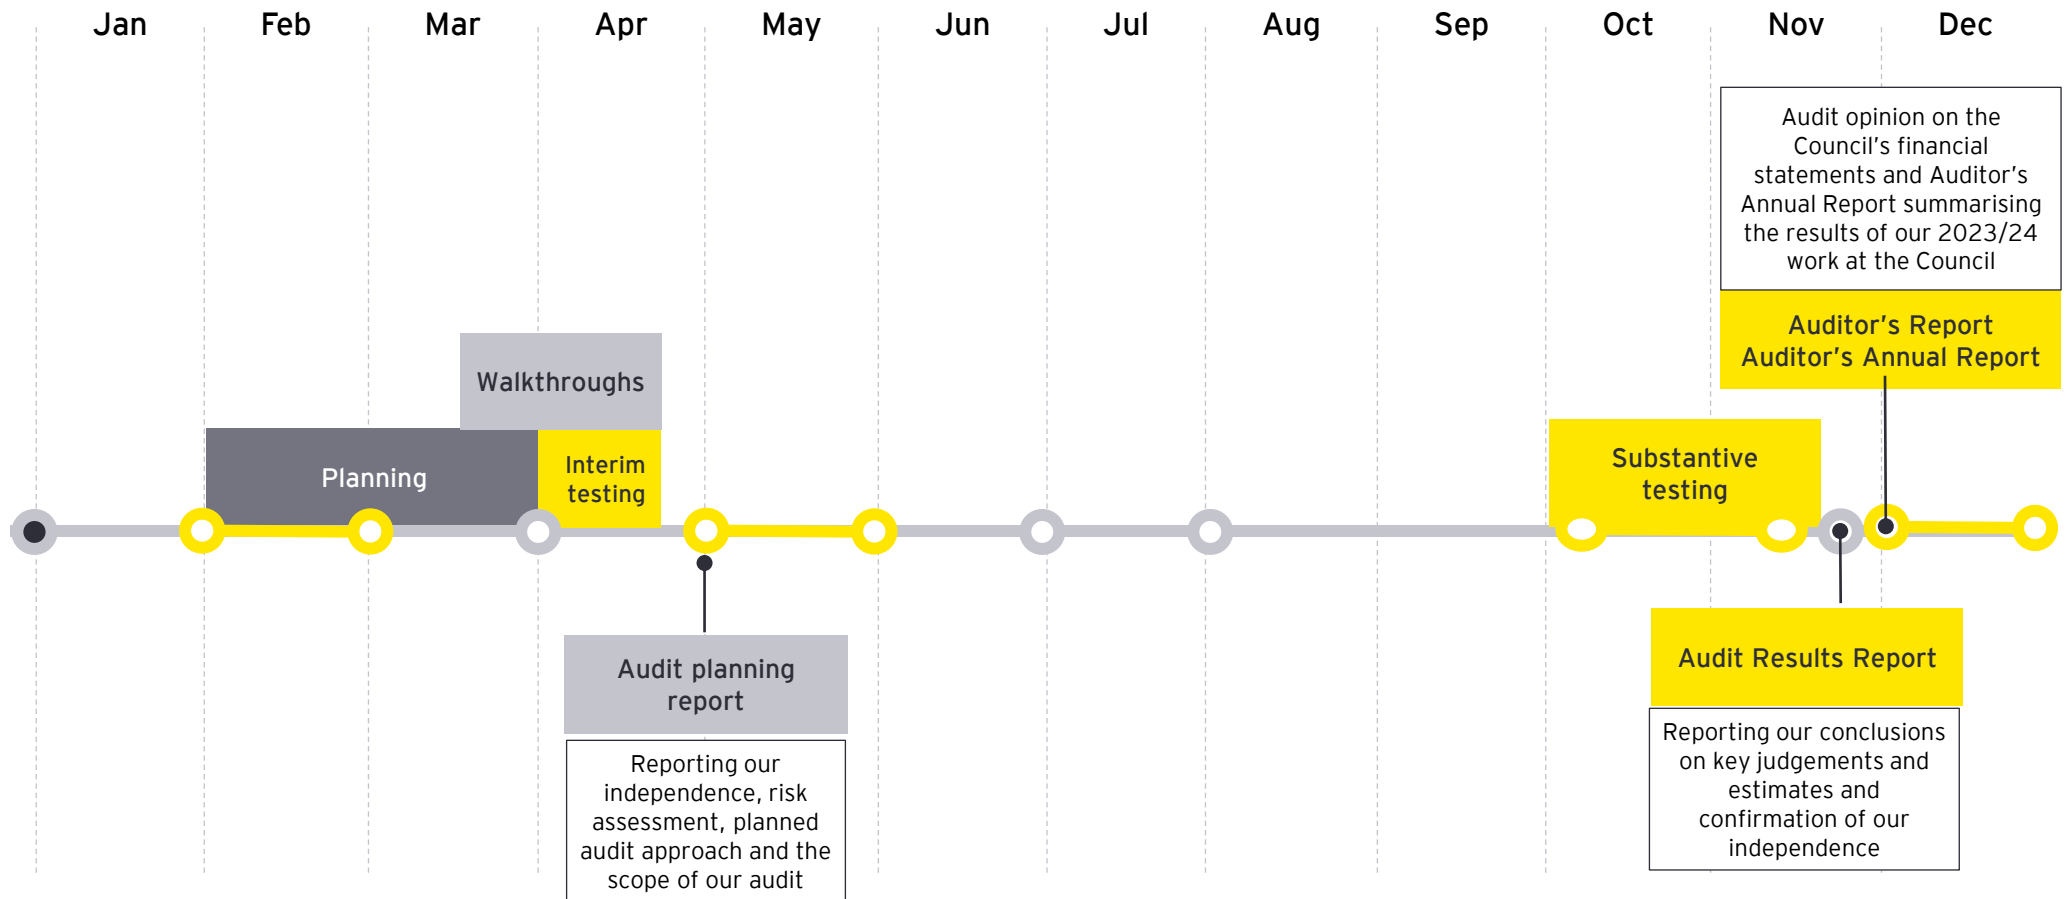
Jan Feb Mar Apr May Jun Jul Aug Sep Oct Nov Dec

Audit opinion on the Council's financial statements and Auditor's Annual Report summarising the results of our 2023/24 work at the Council

Auditor's Report
Auditor's Annual Report

Walkthroughs

Planning

Interim testing

Substantive testing

Audit planning report

Reporting our independence, risk assessment, planned audit approach and the scope of our audit

Audit Results Report

Reporting our conclusions on key judgements and estimates and confirmation of our independence